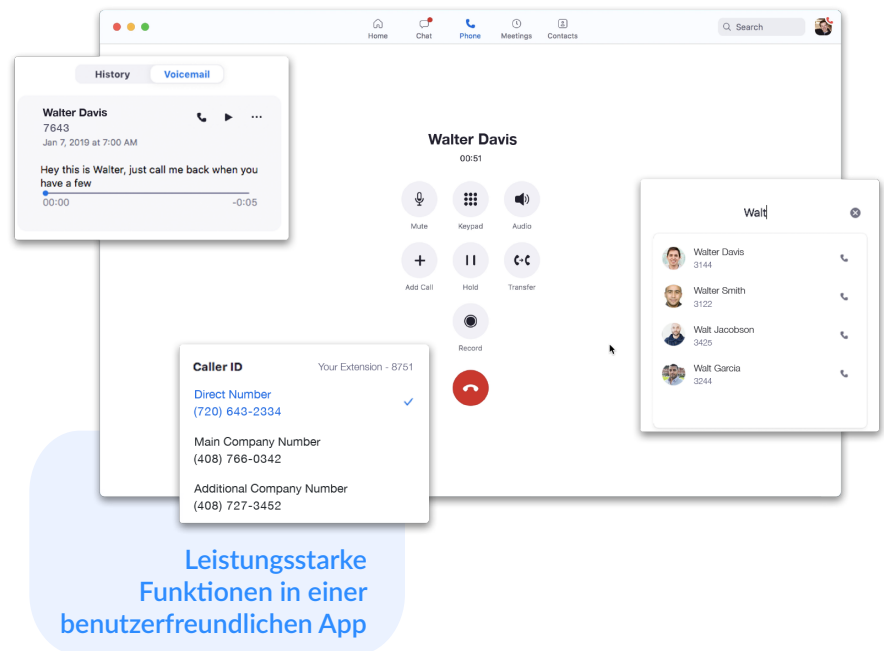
Home Chat Phone Meetings Contacts

Search

History Voicemail

Walter Davis
7643
Jan 7, 2019 at 7:00 AM

Hey this is Walter, just call me back when you have a few

00:00 -0:05

Walter Davis
00:51

Mute Keypad Audio

Add Call Hold Transfer

Record

Walt

Walter Davis
3144

Walter Smith
3122

Walt Jacobson
3425

Walt Garcia
3244

Caller ID Your Extension - 8751

Direct Number
(720) 643-2334

Main Company Number
(408) 766-0342

Additional Company Number
(408) 727-3452

Leistungsstarke Funktionen in einer benutzerfreundlichen App